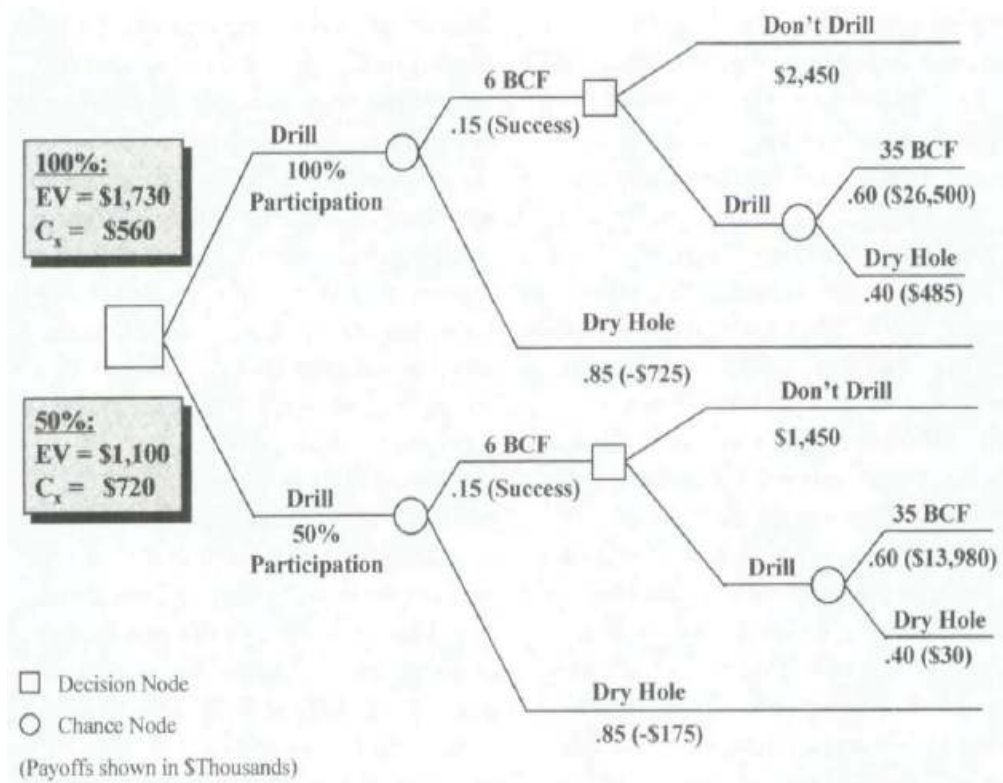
100%:
EV = \$1,730
$C_x$ = \$560

Drill
100%
Participation

6 BCF
.15 (Success)

Don't Drill
\$2,450

Drill

35 BCF
.60 (\$26,500)

Dry Hole
.40 (\$485)

Dry Hole
.85 (-\$725)

50%:
EV = \$1,100
$C_x$ = \$720

Drill
50%
Participation

6 BCF
.15 (Success)

Don't Drill
\$1,450

Drill

35 BCF
.60 (\$13,980)

Dry Hole
.40 (\$30)

Dry Hole
.85 (-\$175)

Decision Node
Chance Node
(Payoffs shown in \$Thousands)